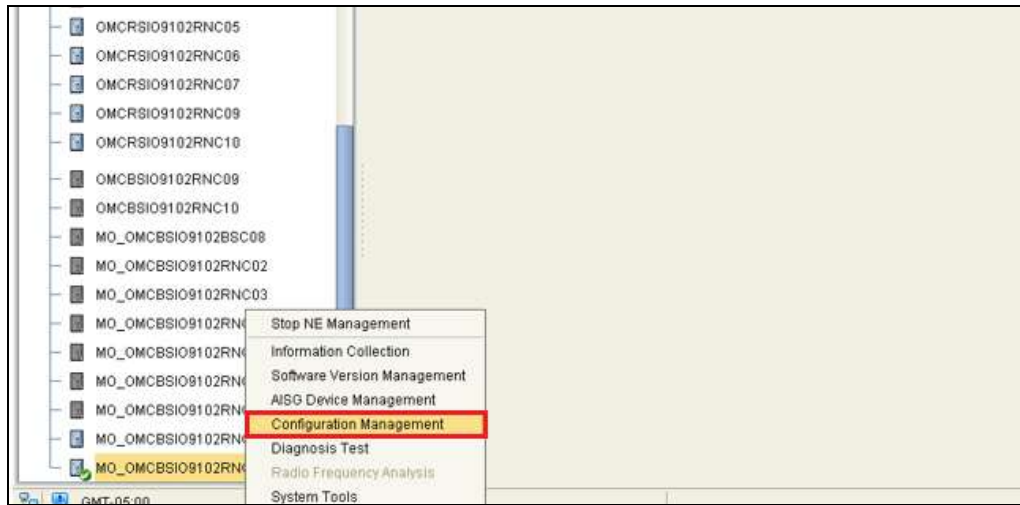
OMCRSIO9102RNC05
OMCRSIO9102RNC06
OMCRSIO9102RNC07
OMCRSIO9102RNC09
OMCRSIO9102RNC10
OMCBSIO9102RNC09
OMCBSIO9102RNC10
MO_OMCBSIO9102BSC08
MO_OMCBSIO9102RNC02
MO_OMCBSIO9102RNC03
MO_OMCBSIO9102RN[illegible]
MO_OMCBSIO9102RN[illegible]
MO_OMCBSIO9102RN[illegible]
MO_OMCBSIO9102RN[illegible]
MO_OMCBSIO9102RN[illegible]
MO_OMCBSIO9102RN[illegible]

Stop NE Management
Information Collection
Software Version Management
AISG Device Management
Configuration Management
Diagnosis Test
Radio Frequency Analysis
System Tools

GMT-05:00